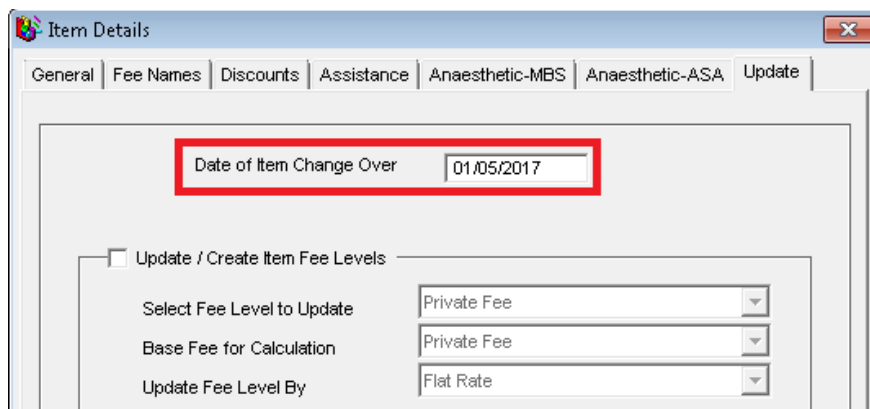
Item Details

General | Fee Names | Discounts | Assistance | Anaesthetic-MBS | Anaesthetic-ASA | Update

Date of Item Change Over 01/05/2017

Update / Create Item Fee Levels

Select Fee Level to Update Private Fee

Base Fee for Calculation Private Fee

Update Fee Level By Flat Rate